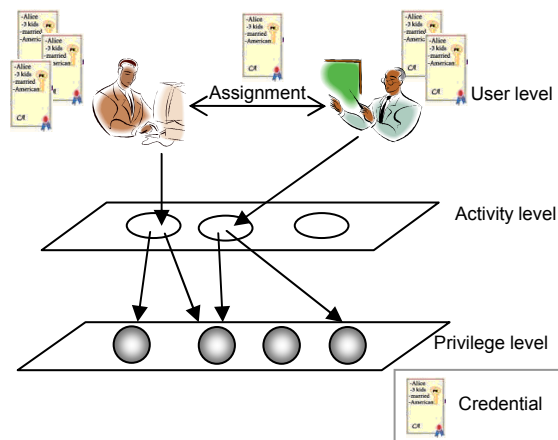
-Alice
-3 kids
-married
-American
CA

-Alice
-3 kids
-married
-American
CA

-Alice
-3 kids
-married
-American
CA

-Alice
-3 kids
-married
-American
CA

-Alice
-3 kids
-married
-American

-Alice
-3 kids
-married
-American
CA

Assignment

User level

Activity level

Privilege level

-Alice
-3 kids
-married
-American
CA

Credential